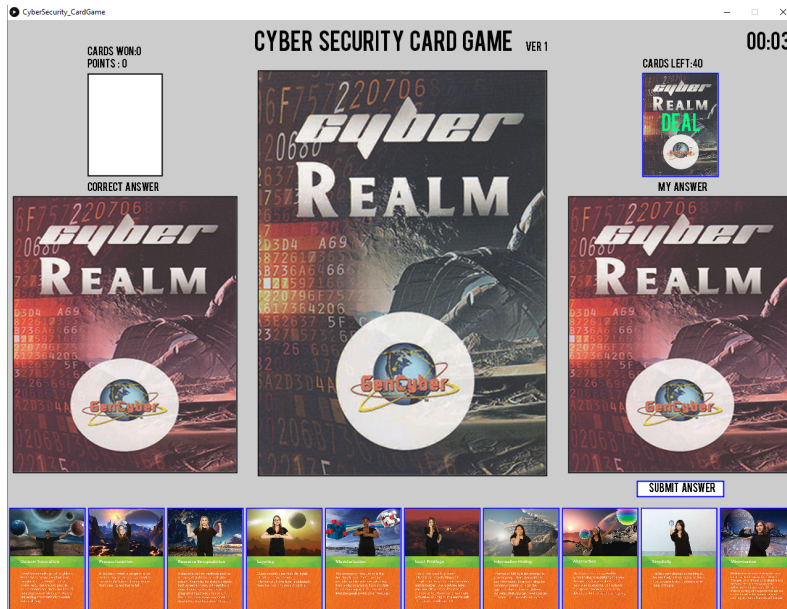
CyberSecurity_CardGame

CYBER SECURITY CARD GAME VER 1

00:03

CARDS WON:0
POINTS : 0

CORRECT ANSWER

CARDS LEFT:40

cyber REALM DEAL

MY ANSWER

cyber REALM GenCyber

cyber REALM GenCyber

cyber REALM GenCyber

SUBMIT ANSWER

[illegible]